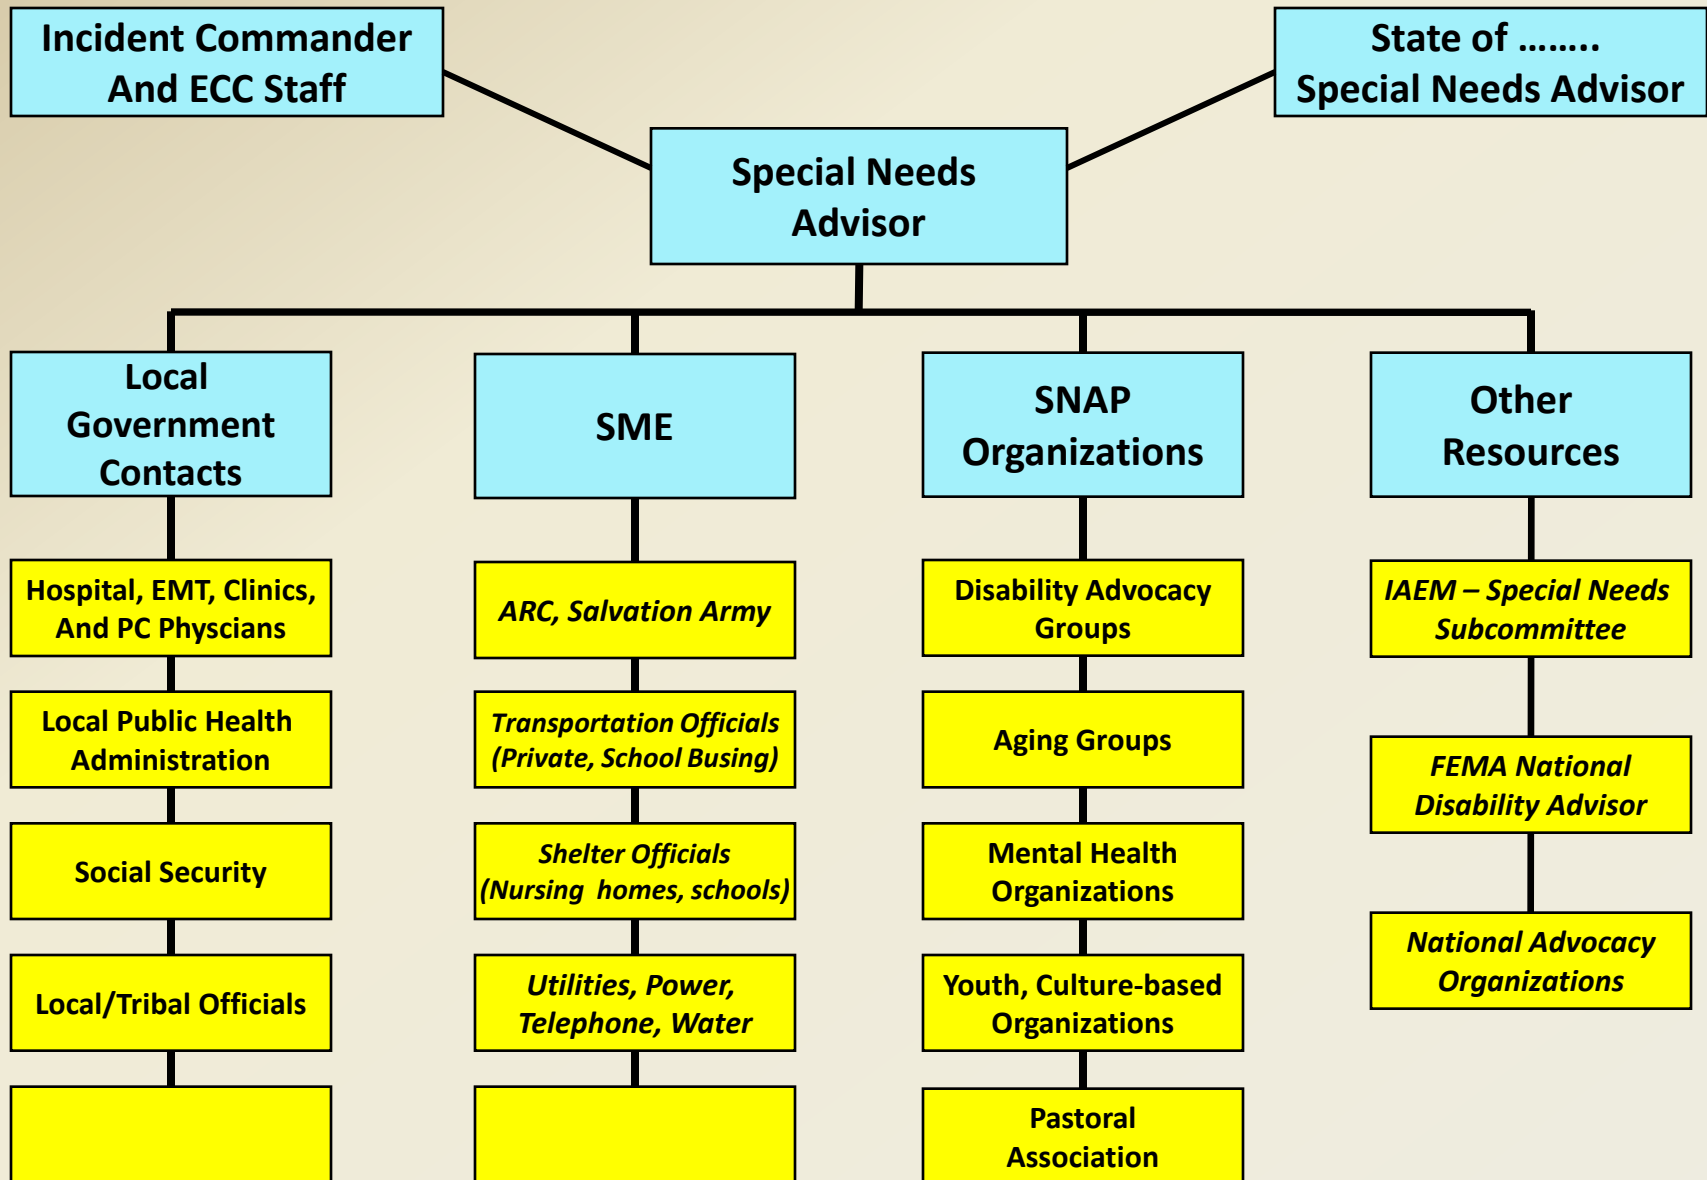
Incident Commander And ECC Staff

State of ……..
Special Needs Advisor

Special Needs Advisor

Local Government Contacts

Hospital, EMT, Clinics, And PC Physcians

Local Public Health Administration

Social Security

Local/Tribal Officials

SME

ARC, Salvation Army

Transportation Officials (Private, School Busing)

Shelter Officials (Nursing homes, schools)

Utilities, Power, Telephone, Water

SNAP Organizations

Disability Advocacy Groups

Aging Groups

Mental Health Organizations

Youth, Culture-based Organizations

Pastoral Association

Other Resources

IAEM – Special Needs Subcommittee

FEMA National Disability Advisor

National Advocacy Organizations